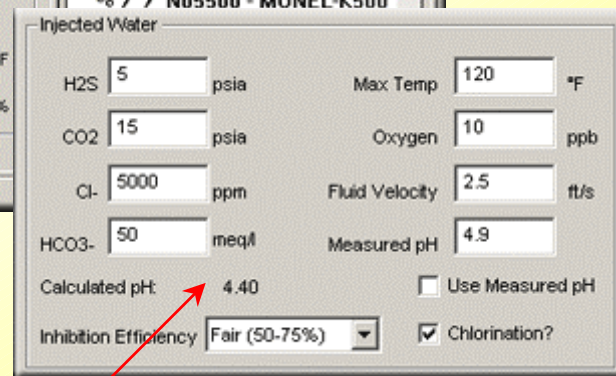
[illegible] N05500 - MONEL-K500

F

%

Injected Water

H2S 5 psia

CO2 15 psia

Cl- 5000 ppm

HCO3- 50 meq/l

Max Temp 120 °F

Oxygen 10 ppb

Fluid Velocity 2.5 ft/s

Measured pH 4.9

Calculated pH: 4.40

Use Measured pH

Inhibition Efficiency Fair (50-75%)

Chlorination?